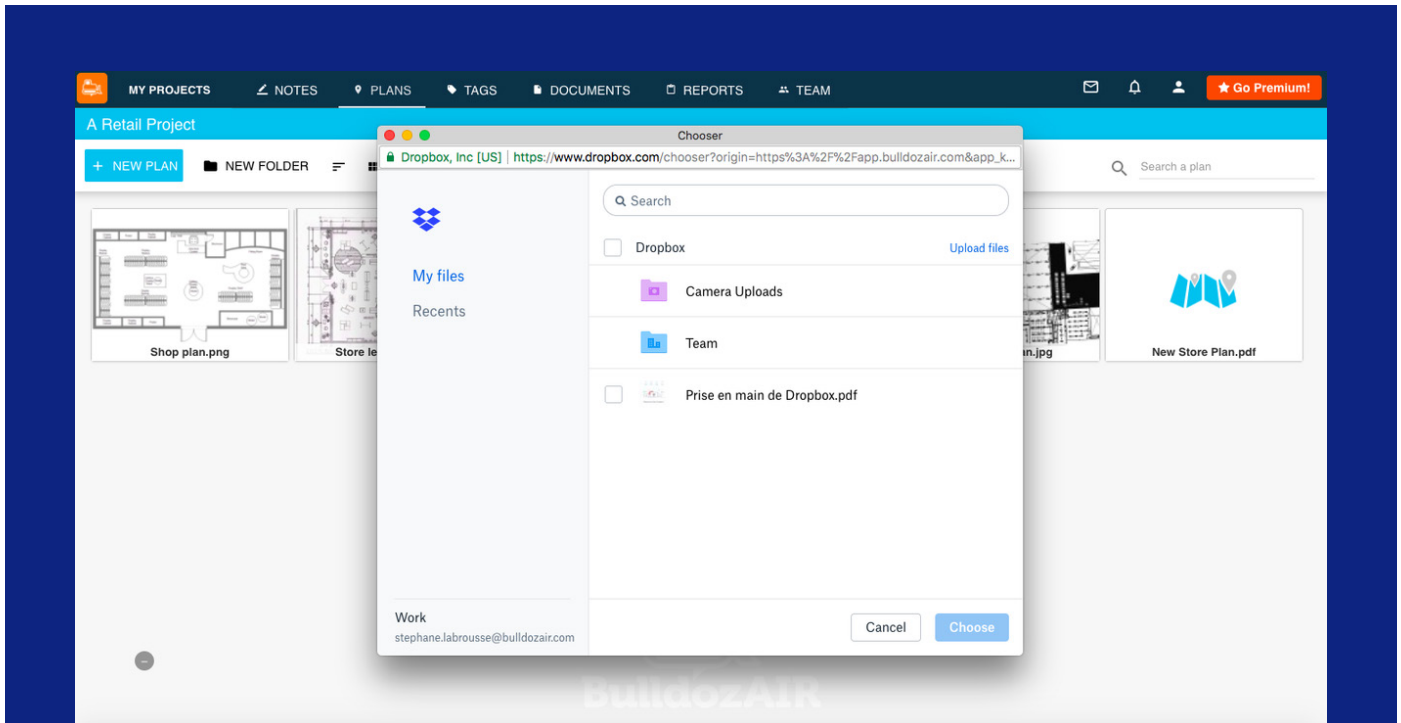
MY PROJECTS NOTES PLANS TAGS DOCUMENTS REPORTS TEAM

Go Premium!

A Retail Project

+ NEW PLAN NEW FOLDER

Search a plan

Shop plan.png

Store le

n.jpg

New Store Plan.pdf

Chooser

Dropbox, Inc [US] | https://www.dropbox.com/chooser?origin=https%3A%2F%2Fapp.bulldozair.com&app_k...

My files

Recents

Search

Dropbox

Upload files

Camera Uploads

Team

Prise en main de Dropbox.pdf

Work

stephane.labrousse@bulldozair.com

Cancel

Choose

BulldozAIR